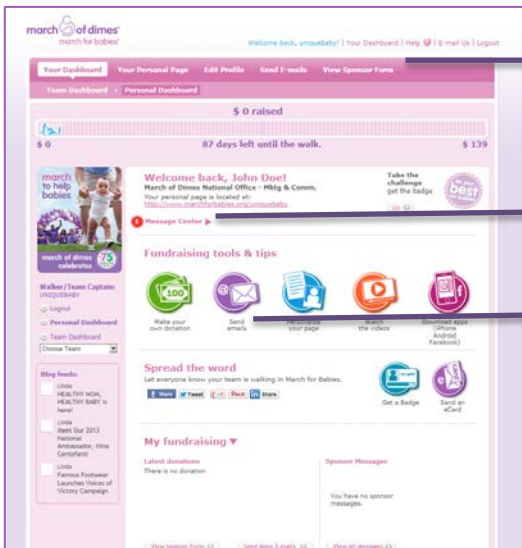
march of dimes
march for babies

Welcome back, uniquebaby! | Your Dashboard | Help | E-mail Us | Logout

Your Dashboard | Your Personal Page | Edit Profile | Send E-mails | View Sponsor Form

Team Dashboard | Personal Dashboard

$ 0 raised

$ 0 | 87 days left until the walk. | $ 139

march to help babies

march of dimes celebrates 75

Walker/Team Captain:
UNIQUEBABY

Logout
Personal Dashboard
Team Dashboard
Choose Team

Blog feeds:

Linda
HEALTHY MOM, HEALTHY BABY is here!

Linda
Meet Our 2013 National Ambassador, Nina Centofanti

Linda
Famous Footwear Launches Voices of Victory Campaign

Welcome back, John Doe!
March of Dimes National Office - Mktg & Comm.
Your personal page is located at:
http://www.marchforbabies.org/uniquebaby

Take the challenge get the badge

best

1 Message Center ▶

Fundraising tools & tips

Make your own donation
Send emails
Personalize your page
Watch the videos
Download apps (iPhone Android Facebook)

Spread the word
Let everyone know your team is walking in March for Babies.

Share | Tweet | +1 | Pin it | Share

Get a Badge
Send an eCard

My fundraising ▼

Latest donations
There is no donation

Sponsor Messages

You have no sponsor messages.

View Sponsor Form | Send More E-mails | View All Messages